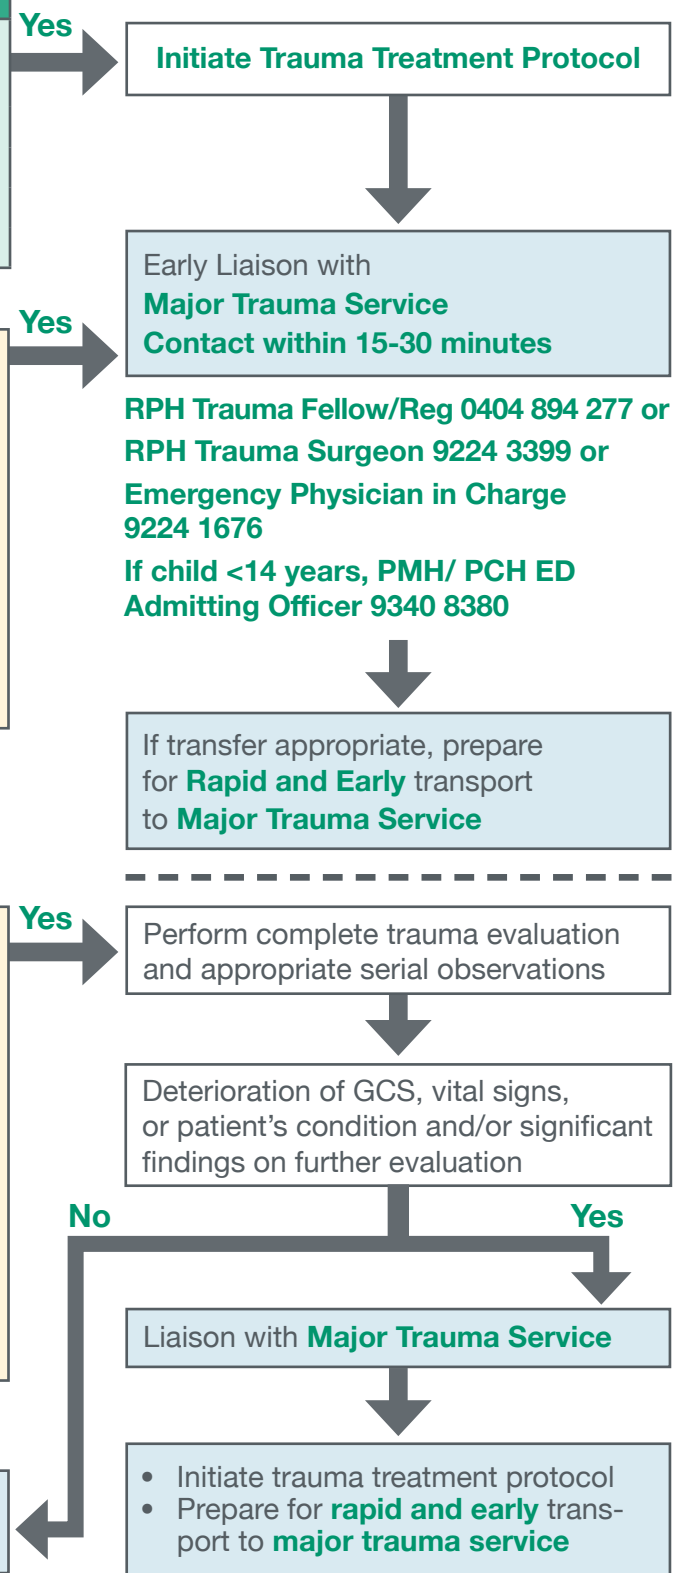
Yes

Initiate Trauma Treatment Protocol

Yes

Early Liaison with
Major Trauma Service
Contact within 15-30 minutes

RPH Trauma Fellow/Reg 0404 894 277 or
RPH Trauma Surgeon 9224 3399 or
Emergency Physician in Charge 9224 1676
If child <14 years, PMH/ PCH ED Admitting Officer 9340 8380

If transfer appropriate, prepare for Rapid and Early transport to Major Trauma Service

Yes

Perform complete trauma evaluation and appropriate serial observations

Deterioration of GCS, vital signs, or patient's condition and/or significant findings on further evaluation

No

Yes

Liaison with Major Trauma Service

- Initiate trauma treatment protocol
- Prepare for rapid and early transport to major trauma service